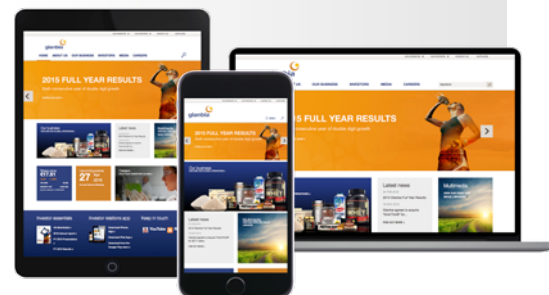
glanbia

HOME ABOUT US OUR BUSINESS INVESTORS MEDIA CAREERS

2015 FULL YEAR RESULTS

Our business

Latest news

Investor essentials

Investor relations app

Keep in touch

YouTube

glanbia

2015 FULL YEAR RESULTS

Our business

Latest news

glanbia

ABOUT US OUR BUSINESS INVESTORS MEDIA CAREERS

2015 FULL YEAR RESULTS

Latest news

Multimedia

View all news